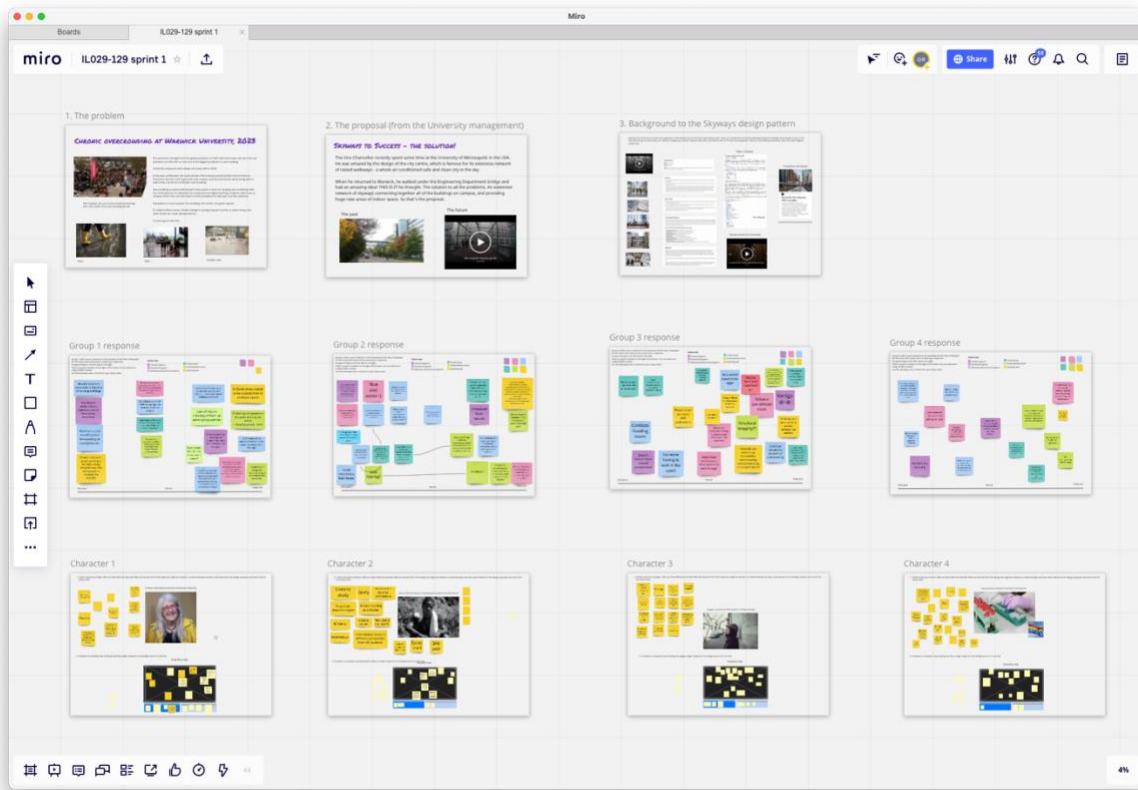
Miro

Boards

IL029-129 sprint 1

miro IL029-129 sprint 1

Share

1. The problem

Chronic overcrowding at Warwick University, 2023

2. The proposal (from the University management)

Skyways to Success – the solution!

The Vice Chancellor recently spent some time at the University of Minneapolis in the USA. He was amazed by the design of the city centre, which is famous for its extensive network of raised walkways – a whole air conditioned safe and clean city in the sky.

When he returned to Warwick, he walked under the Engineering Department bridge and had an amazing idea! THIS IS IT! he thought. The solution to all the problems. An extensive network of skyways connecting together all of the buildings on campus, and providing huge new areas of indoor space. So that's the proposal.

The past

The future

3. Background to the Skyways design pattern

Group 1 response

Group 2 response

Group 3 response

Group 4 response

Character 1

Character 2

Character 3

Character 4

4%